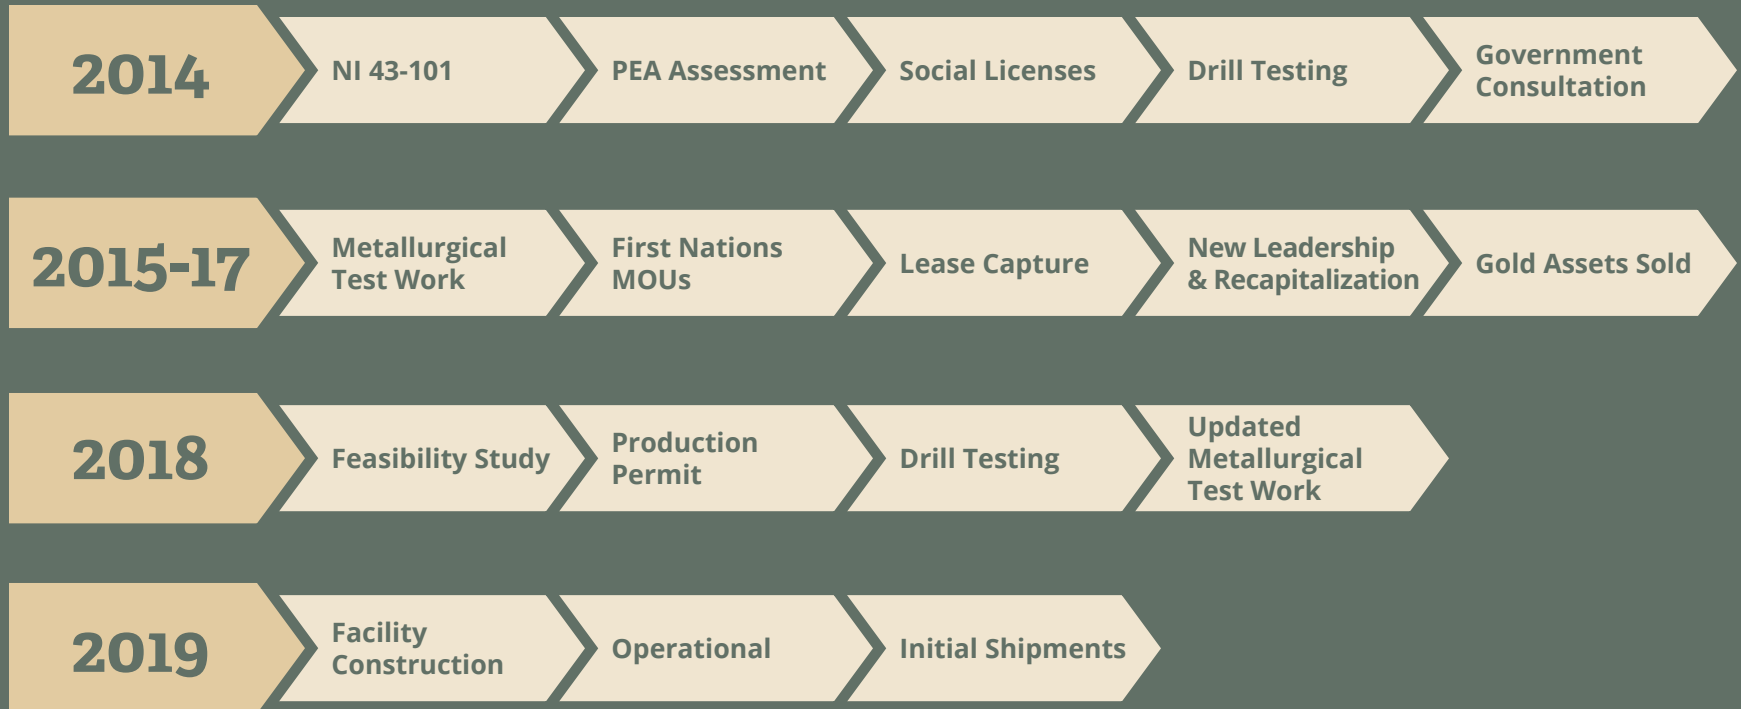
2014

NI 43-101

PEA Assessment

Social Licenses

Drill Testing

Government Consultation

2015-17

Metallurgical Test Work

First Nations MOUs

Lease Capture

New Leadership & Recapitalization

Gold Assets Sold

2018

Feasibility Study

Production Permit

Drill Testing

Updated Metallurgical Test Work

2019

Facility Construction

Operational

Initial Shipments